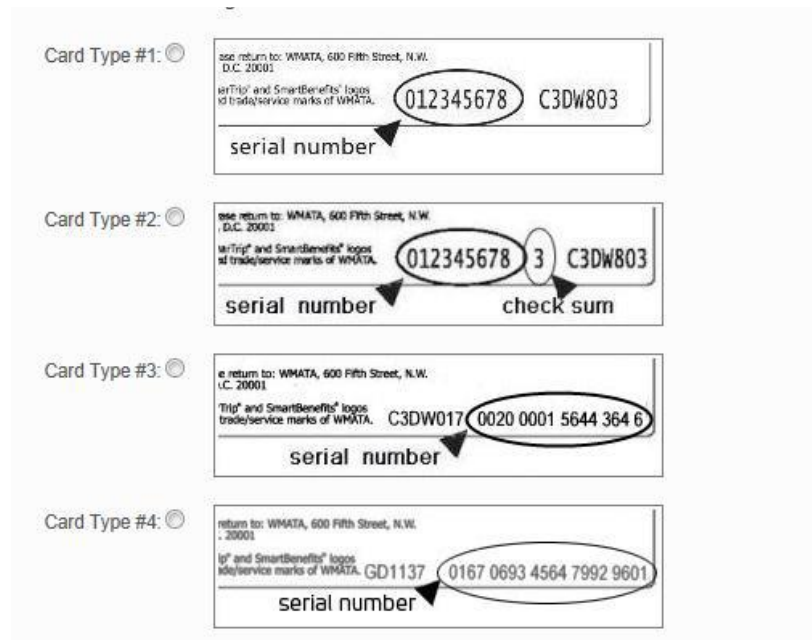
Card Type #1:

ase return to: WMATA, 600 Fifth Street, N.W. D.C. 20001
arTrip® and SmartBenefits® logos d trade/service marks of WMATA.

012345678 C3DW803

serial number

Card Type #2:

ase return to: WMATA, 600 Fifth Street, N.W. D.C. 20001
arTrip® and SmartBenefits® logos d trade/service marks of WMATA.

012345678 3 C3DW803

serial number check sum

Card Type #3:

e return to: WMATA, 600 Fifth Street, N.W. .C. 20001
Trip® and SmartBenefits® logos trade/service marks of WMATA.

C3DW017 0020 0001 5644 364 6

serial number

Card Type #4:

return to: WMATA, 600 Fifth Street, N.W. 20001
ip® and SmartBenefits® logos de/service marks of WMATA.

GD1137 0167 0693 4564 7992 9601

serial number